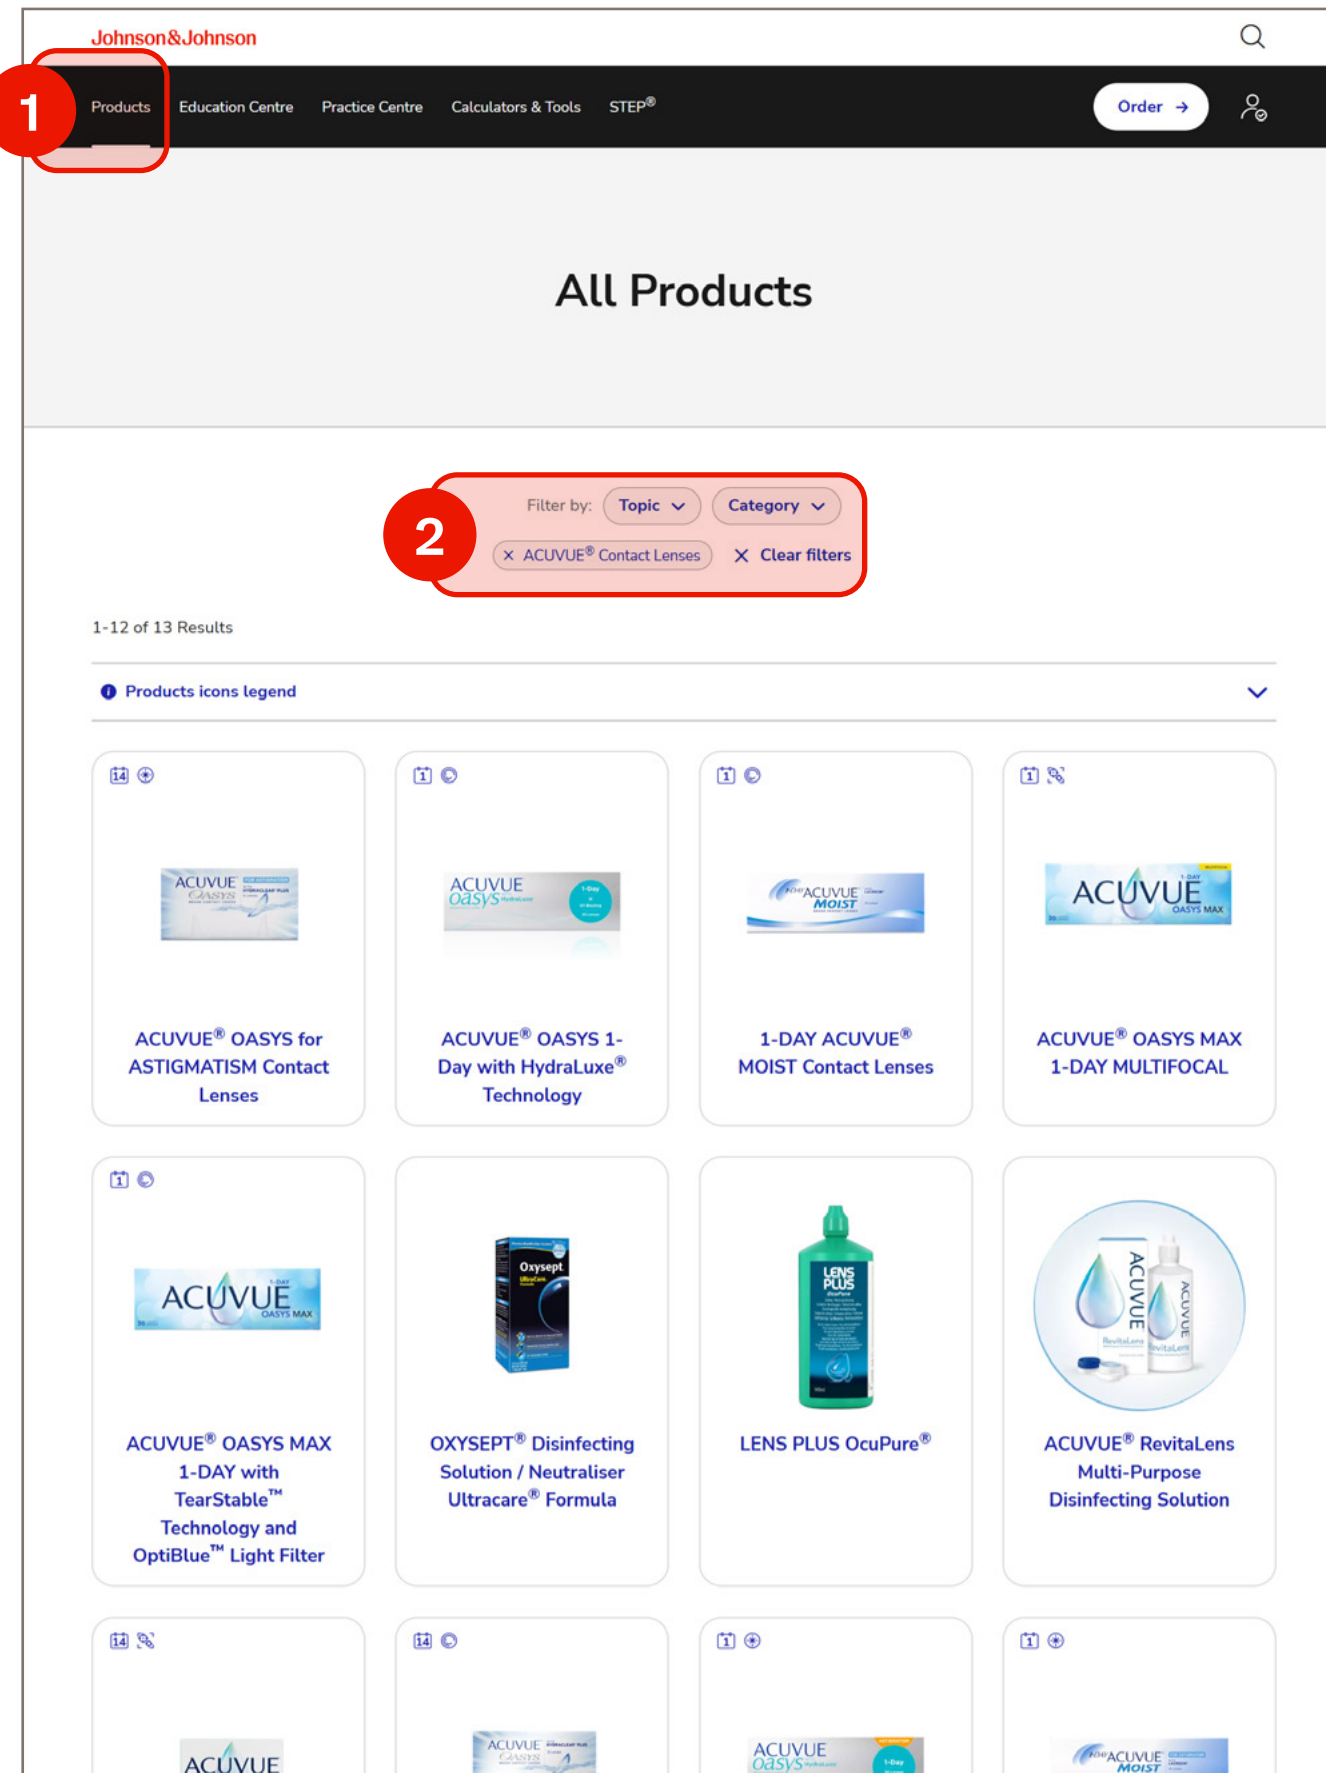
Johnson&Johnson

1

Products Education Centre Practice Centre Calculators & Tools STEP®

Order →

All Products

2

Filter by: Topic Category

× ACUVUE® Contact Lenses × Clear filters

1-12 of 13 Results

Products icons legend

ACUVUE OASYS

ACUVUE® OASYS for ASTIGMATISM Contact Lenses

ACUVUE oasys 1-Day

ACUVUE® OASYS 1-Day with HydraLuxe® Technology

1-DAY ACUVUE MOIST

1-DAY ACUVUE® MOIST Contact Lenses

ACUVUE 1-DAY OASYS MAX

ACUVUE® OASYS MAX 1-DAY MULTIFOCAL

ACUVUE 1-DAY OASYS MAX

ACUVUE® OASYS MAX 1-DAY with TearStable™ Technology and OptiBlue™ Light Filter

Oxysept

OXYSEPT® Disinfecting Solution / Neutraliser Ultracare® Formula

LENS PLUS

LENS PLUS OcuPure®

ACUVUE RevitaLens

ACUVUE® RevitaLens Multi-Purpose Disinfecting Solution

ACUVUE

ACUVUE OASYS

ACUVUE oasys 1-Day

ACUVUE MOIST